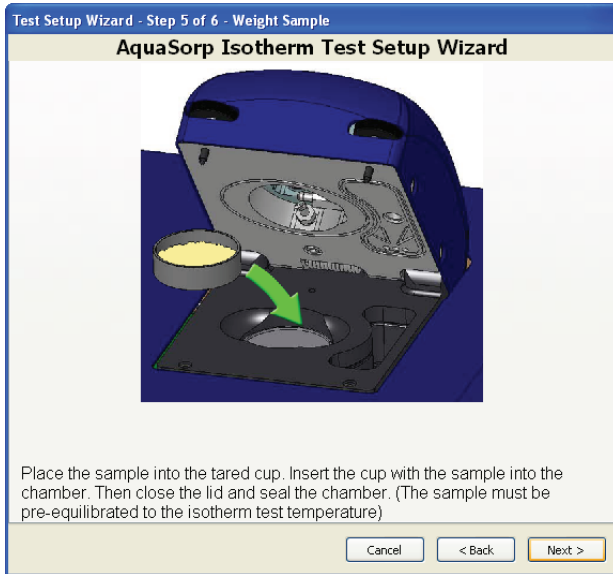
Test Setup Wizard - Step 5 of 6 - Weight Sample

AquaSorp Isotherm Test Setup Wizard

Place the sample into the tared cup. Insert the cup with the sample into the chamber. Then close the lid and seal the chamber. (The sample must be pre-equilibrated to the isotherm test temperature)

Cancel
< Back
Next >